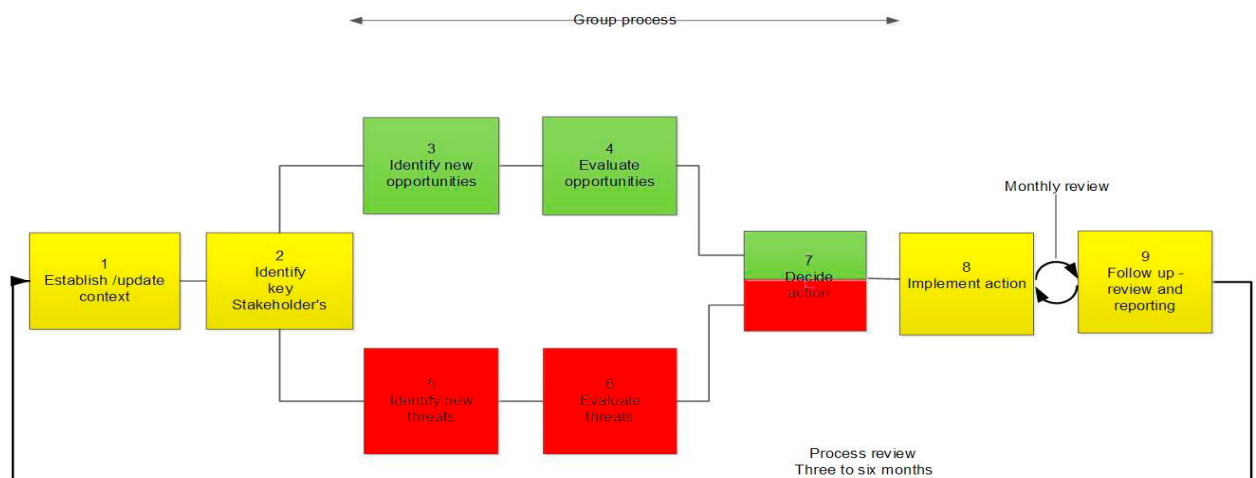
Group process

1
Establish /update context

2
Identify key Stakeholder's

3
Identify new opportunities

4
Evaluate opportunities

5
Identify new threats

6
Evaluate threats

7
Decide action

8
Implement action

Monthly review

9
Follow up - review and reporting

Process review
Three to six months